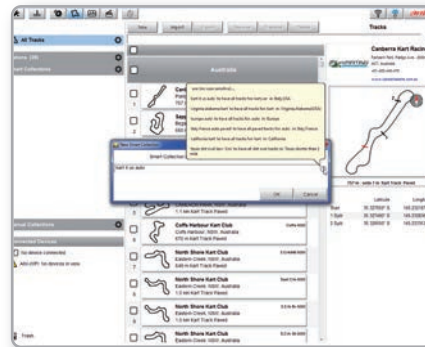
All Tracks

Kart Collections

New

Import

Australia

Tracks

Canberra Kart Racin

Smart Collection

kart X in auto

OK

Cancel

1.1 km Kart Track Paved

Coffs Harbour Kart Club

Coffs Harbour NSW, Australia

570 m Kart Track Paved

North Shore Kart Club

Eastern Creek NSW, Australia

1.0 km Kart Track Paved

North Shore Kart Club

Eastern Creek NSW, Australia

North Shore Kart Club

Eastern Creek NSW, Australia

Manual Collections

Connected Devices

No device connected

AIM LINK: No device in view

Tracks